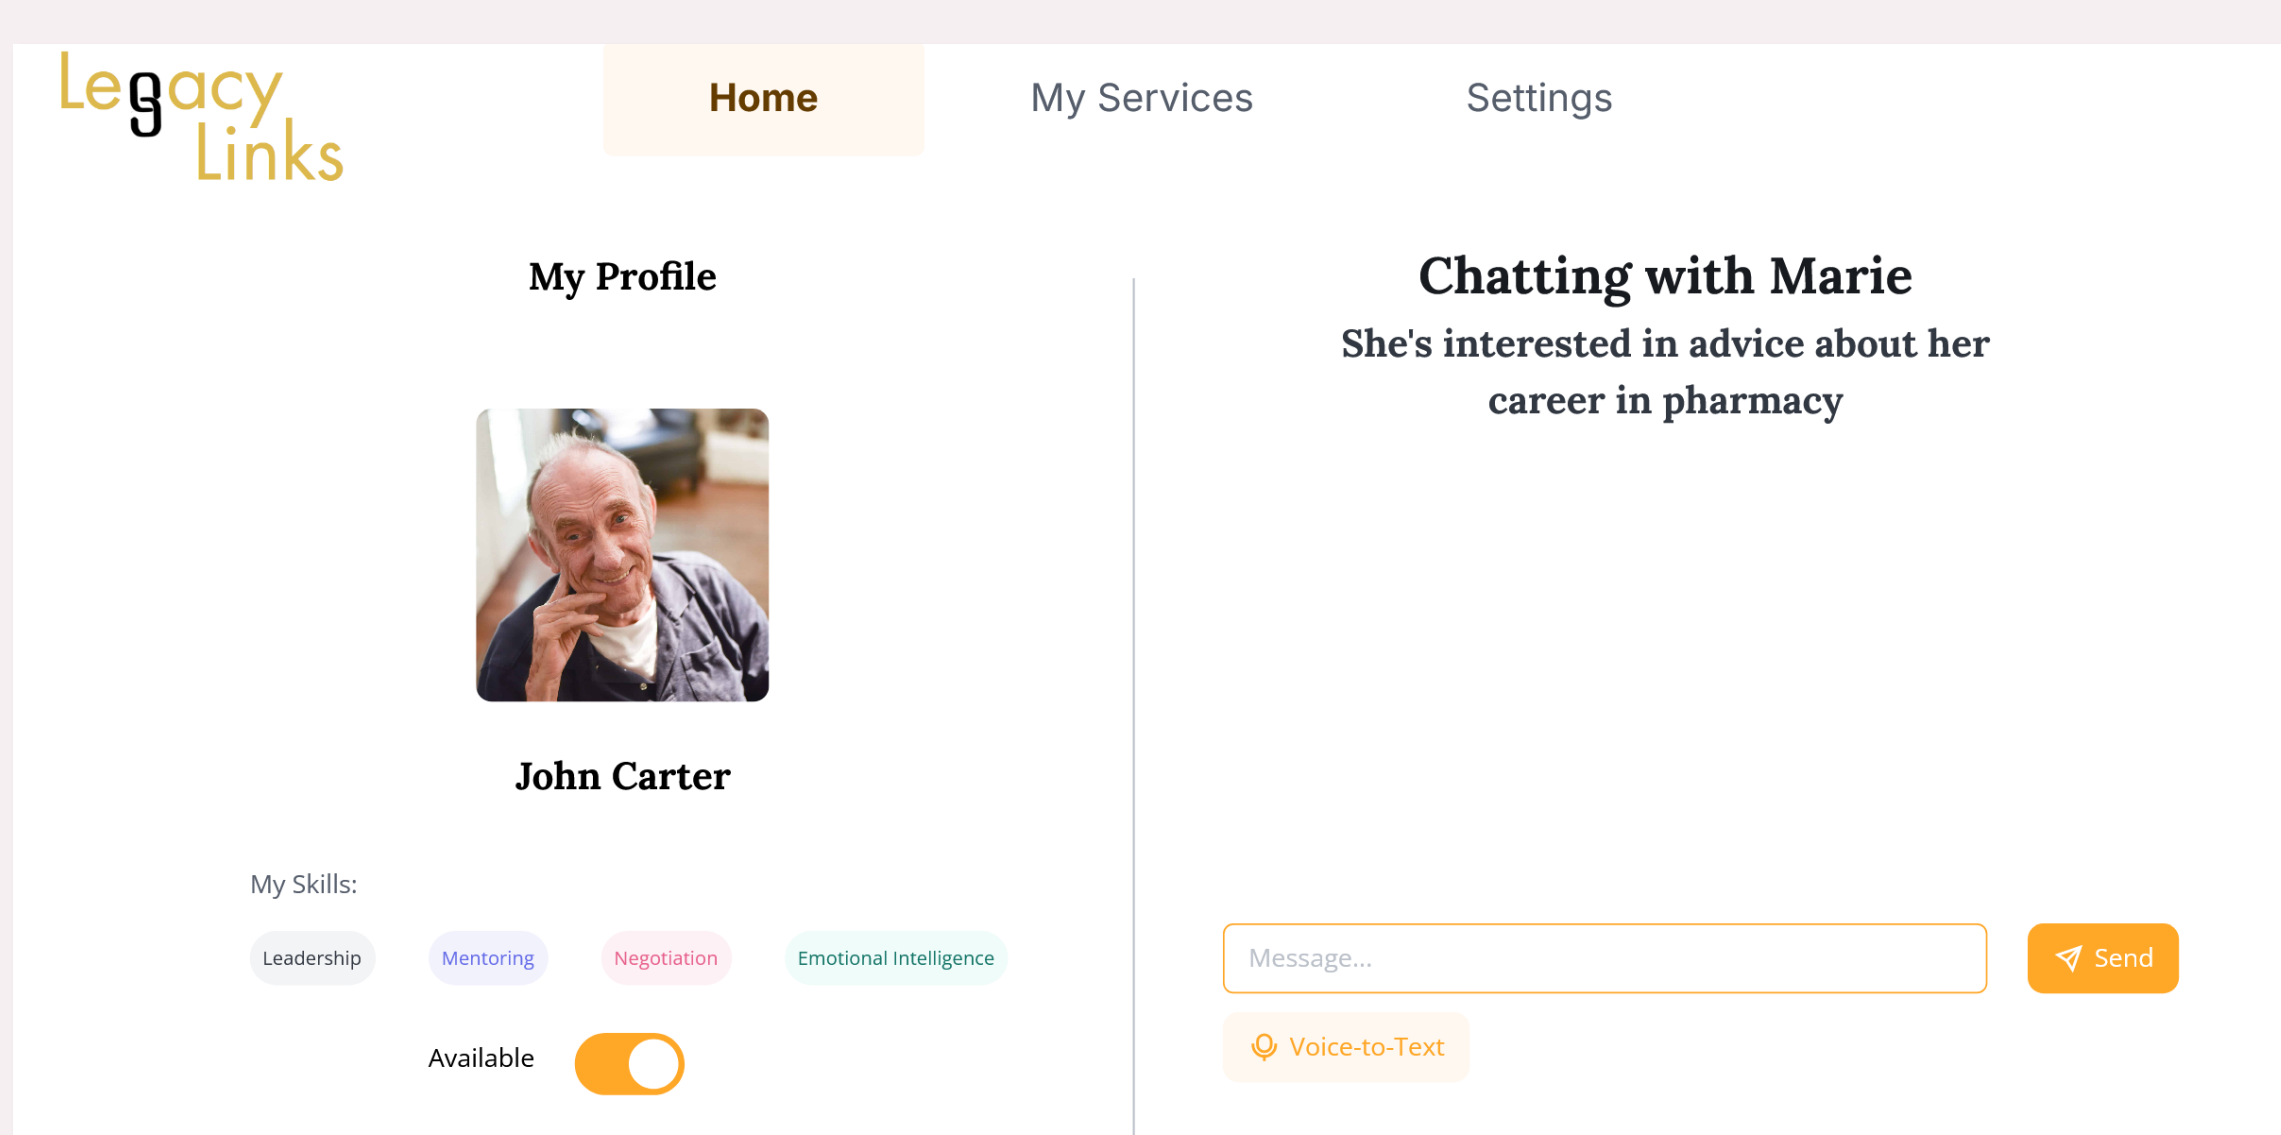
Legacy Links

Home My Services Settings

My Profile

John Carter

My Skills:

Leadership Mentoring Negotiation Emotional Intelligence

Available

Chatting with Marie

She's interested in advice about her career in pharmacy

Message...

Send

Voice-to-Text